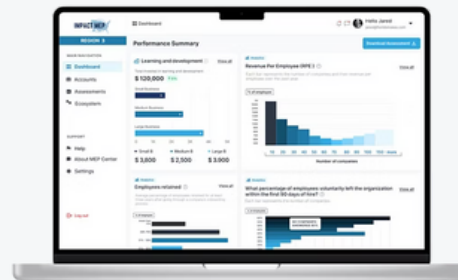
IMPACT MEP

REGION 3

Dashboard

Accounts

Assessments

Ecosystem

Help

About MEP Center

Settings

Log out

Dashboard

Hello Jared

Performance Summary

Download Assessment

Learning and development

View all

$ 120,000

Small Business

Medium Business

Large Business

Small $

Medium $

Large $

$ 3,800

$ 2,500

$ 6,800

Revenue Per Employee (RPE)

View all

Number of companies

Employees retained

View all

What percentage of employees voluntarily left the organization within the first 90 days of hire?

View all